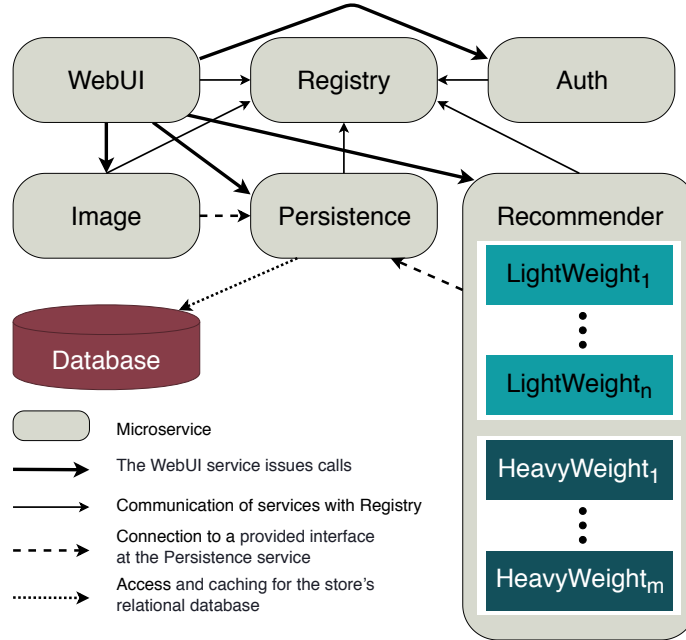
WebUI

Registry

Auth

Image

Persistence

Recommender

LightWeight$_1$

LightWeight$_n$

HeavyWeight$_1$

HeavyWeight$_m$

Database

Microservice

The WebUI service issues calls

Communication of services with Registry

Connection to a provided interface at the Persistence service

Access and caching for the store's relational database